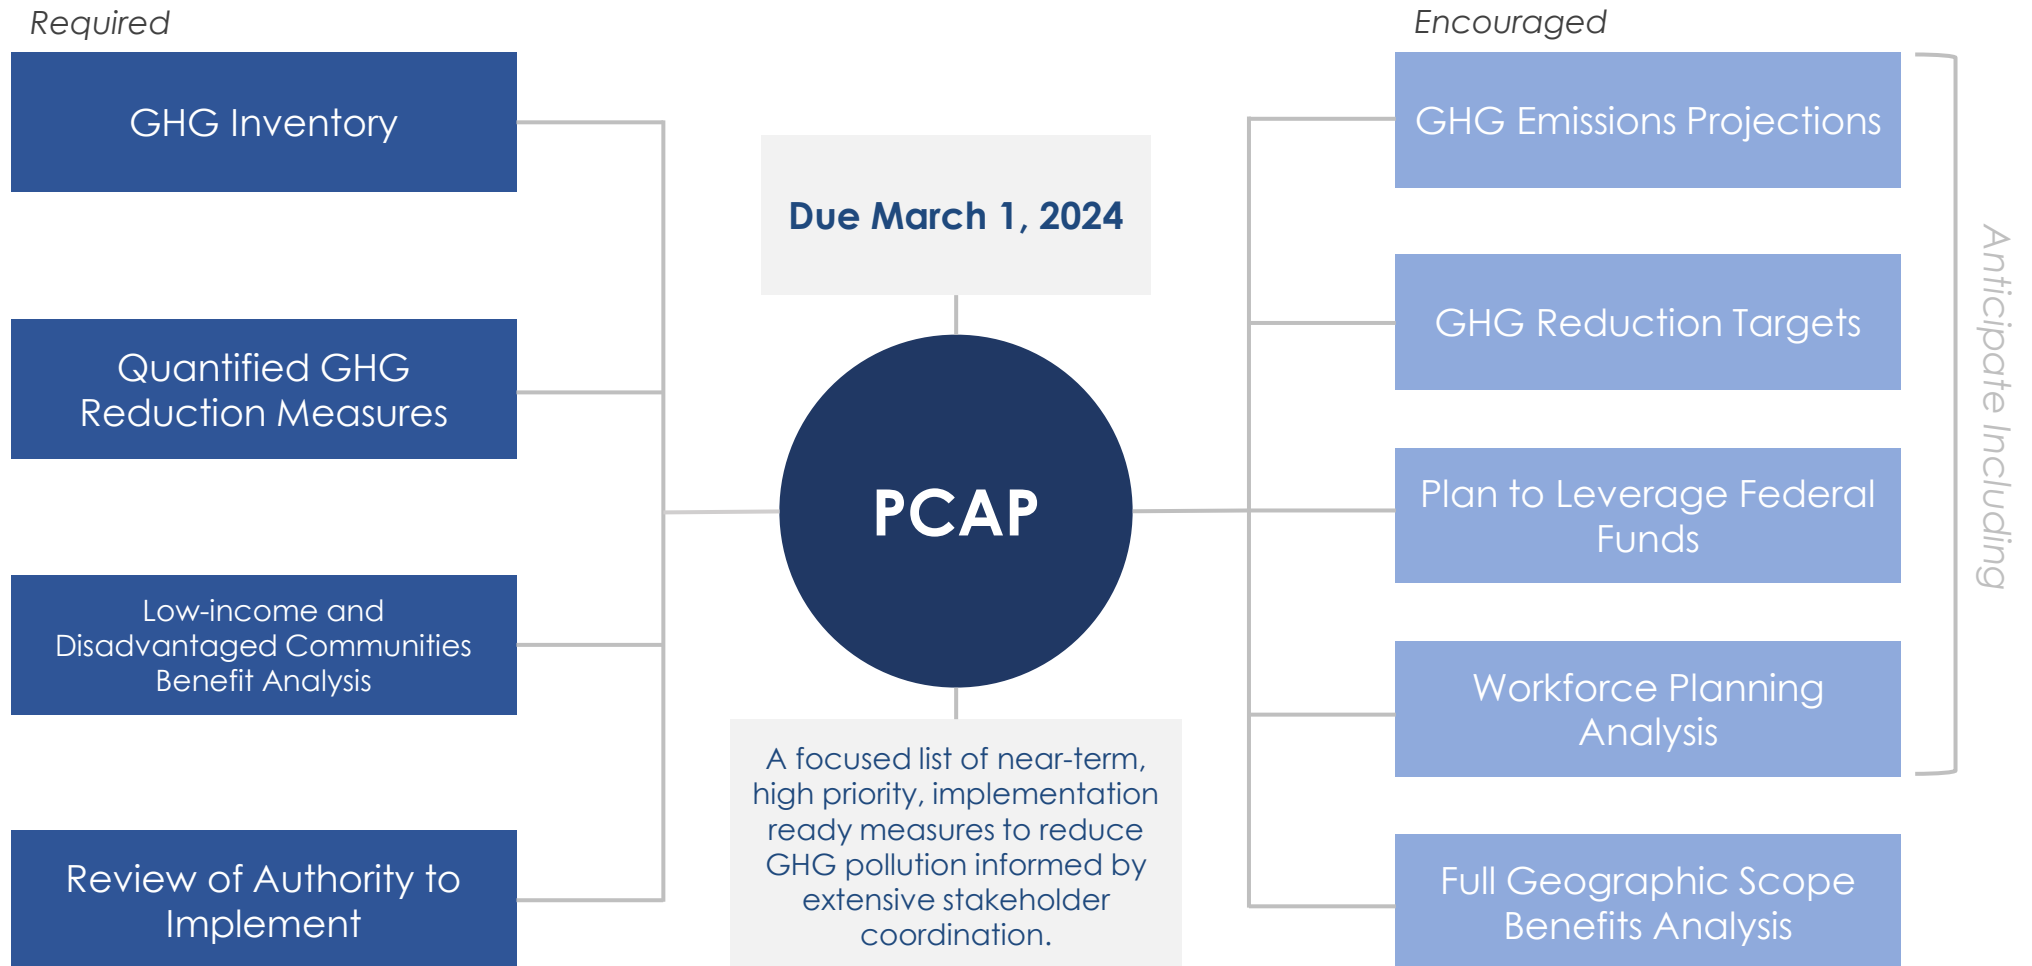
Required

GHG Inventory

Quantified GHG Reduction Measures

Low-income and Disadvantaged Communities Benefit Analysis

Review of Authority to Implement

Due March 1, 2024

PCAP

A focused list of near-term, high priority, implementation ready measures to reduce GHG pollution informed by extensive stakeholder coordination.

Encouraged

GHG Emissions Projections

GHG Reduction Targets

Plan to Leverage Federal Funds

Workforce Planning Analysis

Full Geographic Scope Benefits Analysis

Anticipate Including